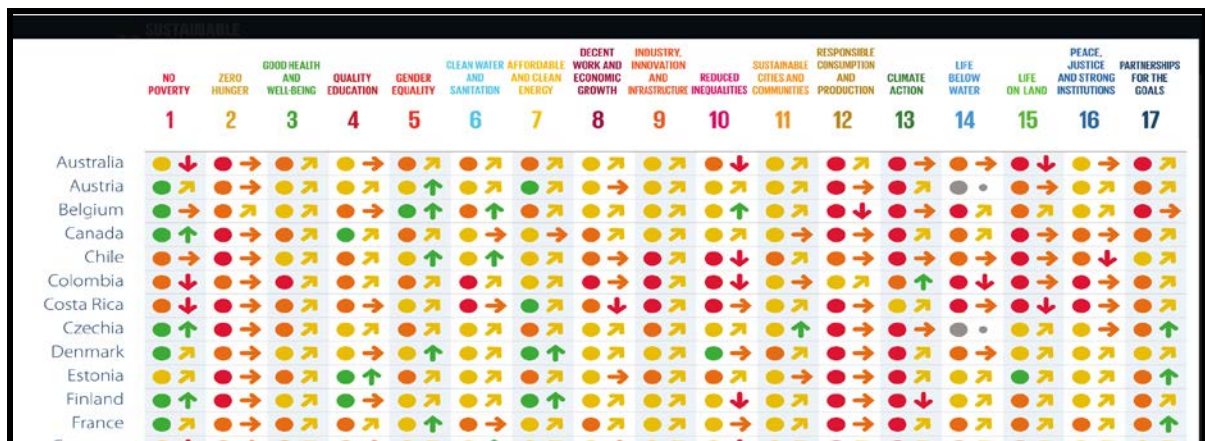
SUSTAINABLE

| | NO POVERTY | ZERO HUNGER | GOOD HEALTH AND WELL-BEING | QUALITY EDUCATION | GENDER EQUALITY | CLEAN WATER AND SANITATION | AFFORDABLE AND CLEAN ENERGY | DECENT WORK AND ECONOMIC GROWTH | INDUSTRY, INNOVATION AND INFRASTRUCTURE | REDUCED INEQUALITIES | SUSTAINABLE CITIES AND COMMUNITIES | RESPONSIBLE CONSUMPTION AND PRODUCTION | CLIMATE ACTION | LIFE BELOW WATER | LIFE ON LAND | PEACE, JUSTICE AND STRONG INSTITUTIONS | PARTNERSHIPS FOR THE GOALS |
|---|---|---|---|---|---|---|---|---|---|---|---|---|---|---|---|---|---|
| | 1 | 2 | 3 | 4 | 5 | 6 | 7 | 8 | 9 | 10 | 11 | 12 | 13 | 14 | 15 | 16 | 17 |
| Australia | | | | | | | | | | | | | | | | | |
| Austria | | | | | | | | | | | | | | | | | |
| Belgium | | | | | | | | | | | | | | | | | |
| Canada | | | | | | | | | | | | | | | | | |
| Chile | | | | | | | | | | | | | | | | | |
| Colombia | | | | | | | | | | | | | | | | | |
| Costa Rica | | | | | | | | | | | | | | | | | |
| Czechia | | | | | | | | | | | | | | | | | |
| Denmark | | | | | | | | | | | | | | | | | |
| Estonia | | | | | | | | | | | | | | | | | |
| Finland | | | | | | | | | | | | | | | | | |
| France | | | | | | | | | | | | | | | | | |